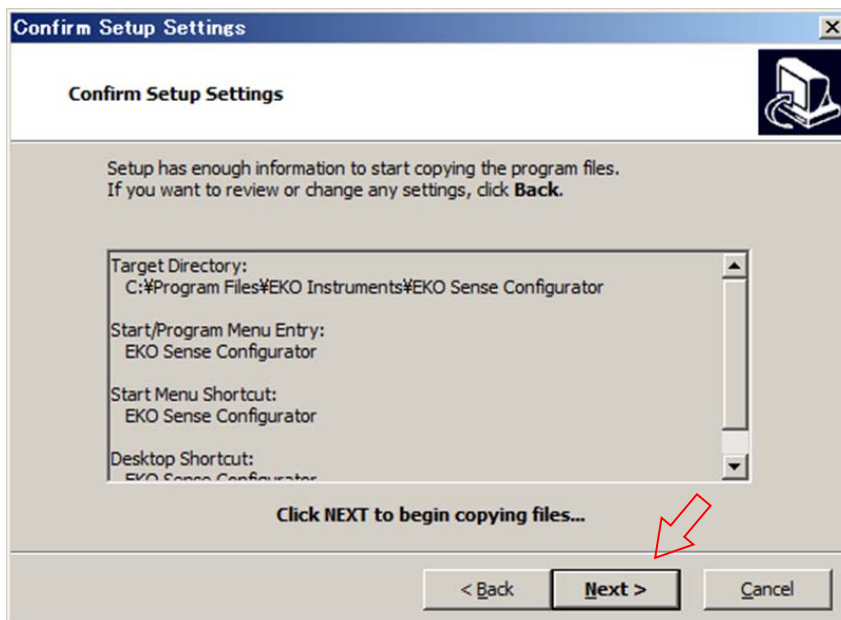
Confirm Setup Settings

Confirm Setup Settings

Setup has enough information to start copying the program files.
If you want to review or change any settings, click **Back**.

Target Directory:
C:¥Program Files¥EKO Instruments¥EKO Sense Configurator

Start/Program Menu Entry:
EKO Sense Configurator

Start Menu Shortcut:
EKO Sense Configurator

Desktop Shortcut:
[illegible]

Click NEXT to begin copying files...

< Back

Next >

Cancel